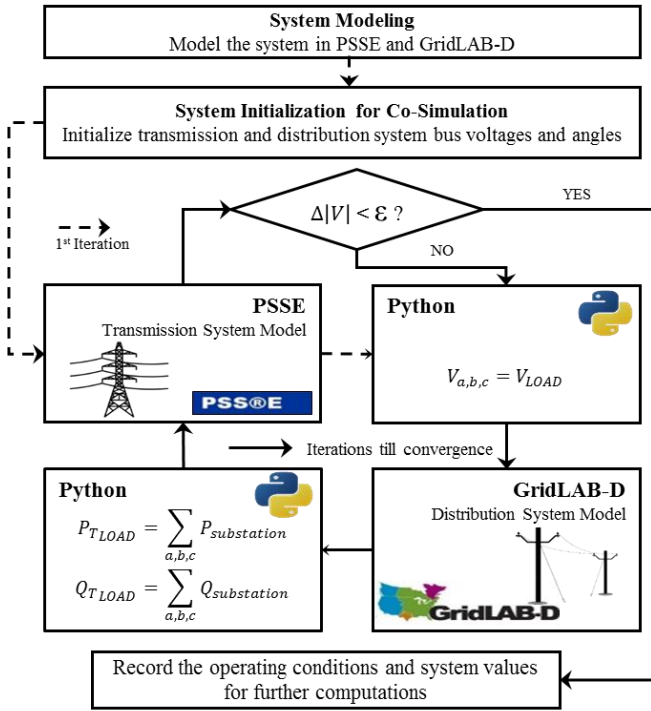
System Modeling
Model the system in PSSE and GridLAB-D

System Initialization for Co-Simulation
Initialize transmission and distribution system bus voltages and angles

$\Delta|V| < \varepsilon$ ?

YES

NO

1st Iteration

PSSE
Transmission System Model

PSS®E

Python

$V_{a,b,c} = V_{LOAD}$

Iterations till convergence

Python

$P_{T_{LOAD}} = \sum_{a,b,c} P_{substation}$

$Q_{T_{LOAD}} = \sum_{a,b,c} Q_{substation}$

GridLAB-D
Distribution System Model

GridLAB-D

Record the operating conditions and system values for further computations